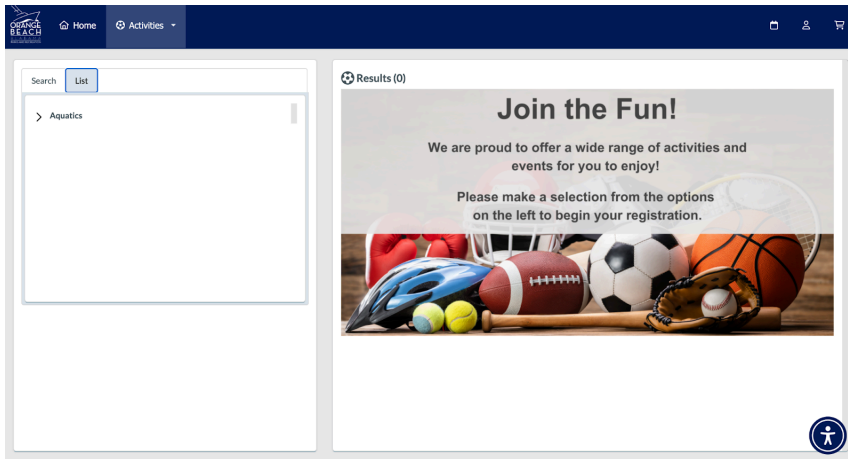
ORANGE BEACH

Home

Activities

Search

List

Aquatics

Results (0)

Join the Fun!

We are proud to offer a wide range of activities and events for you to enjoy!

Please make a selection from the options on the left to begin your registration.